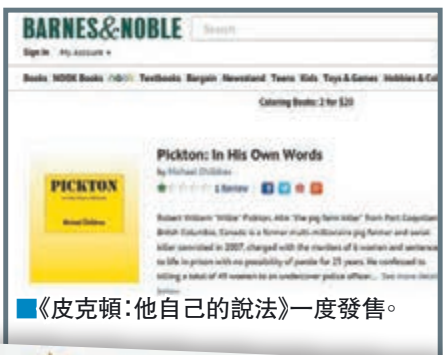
BARNES&NOBLE
Search
Sign In My Account
Books NOOK Books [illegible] Textbooks Bargain Newsstand Teens Kids Toys & Games Hobbies & Co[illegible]
Coloring Books: 2 for $20
PICKTON
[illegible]
Michael Dobbins
Pickton: In His Own Words
by Michael Dobbins
1 Review
Robert William "Willie" Pickton, AKA "the pig farm killer" from Port Coquitlam, British Columbia, Canada is a former multi-millionaire pig farmer and serial killer convicted in 2007, charged with the murders of 6 women and sentenced to life in prison with no possibility of parole for 25 years. He confessed to killing a total of 49 women to an undercover police officer... See more details below
《皮克頓:他自己的說法》一度發售。